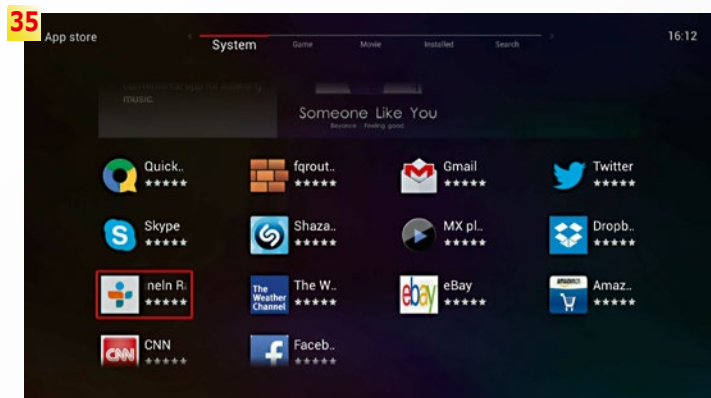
35

App store

System Game Movie Installed Search

16:12

music.

Someone Like You

Beyonce · Feeling good

Quick..
★★★★★

fqrout..
★★★★★

Gmail
★★★★★

Twitter
★★★★★

Skype
★★★★★

Shaza..
★★★★★

MX pl..
★★★★★

Dropb..
★★★★★

ineln R
★★★★★

The Weather Channel

The W..
★★★★★

ebay

eBay
★★★★★

amazon

Amaz..
★★★★★

CNN

CNN
★★★★★

Faceb..
★★★★★